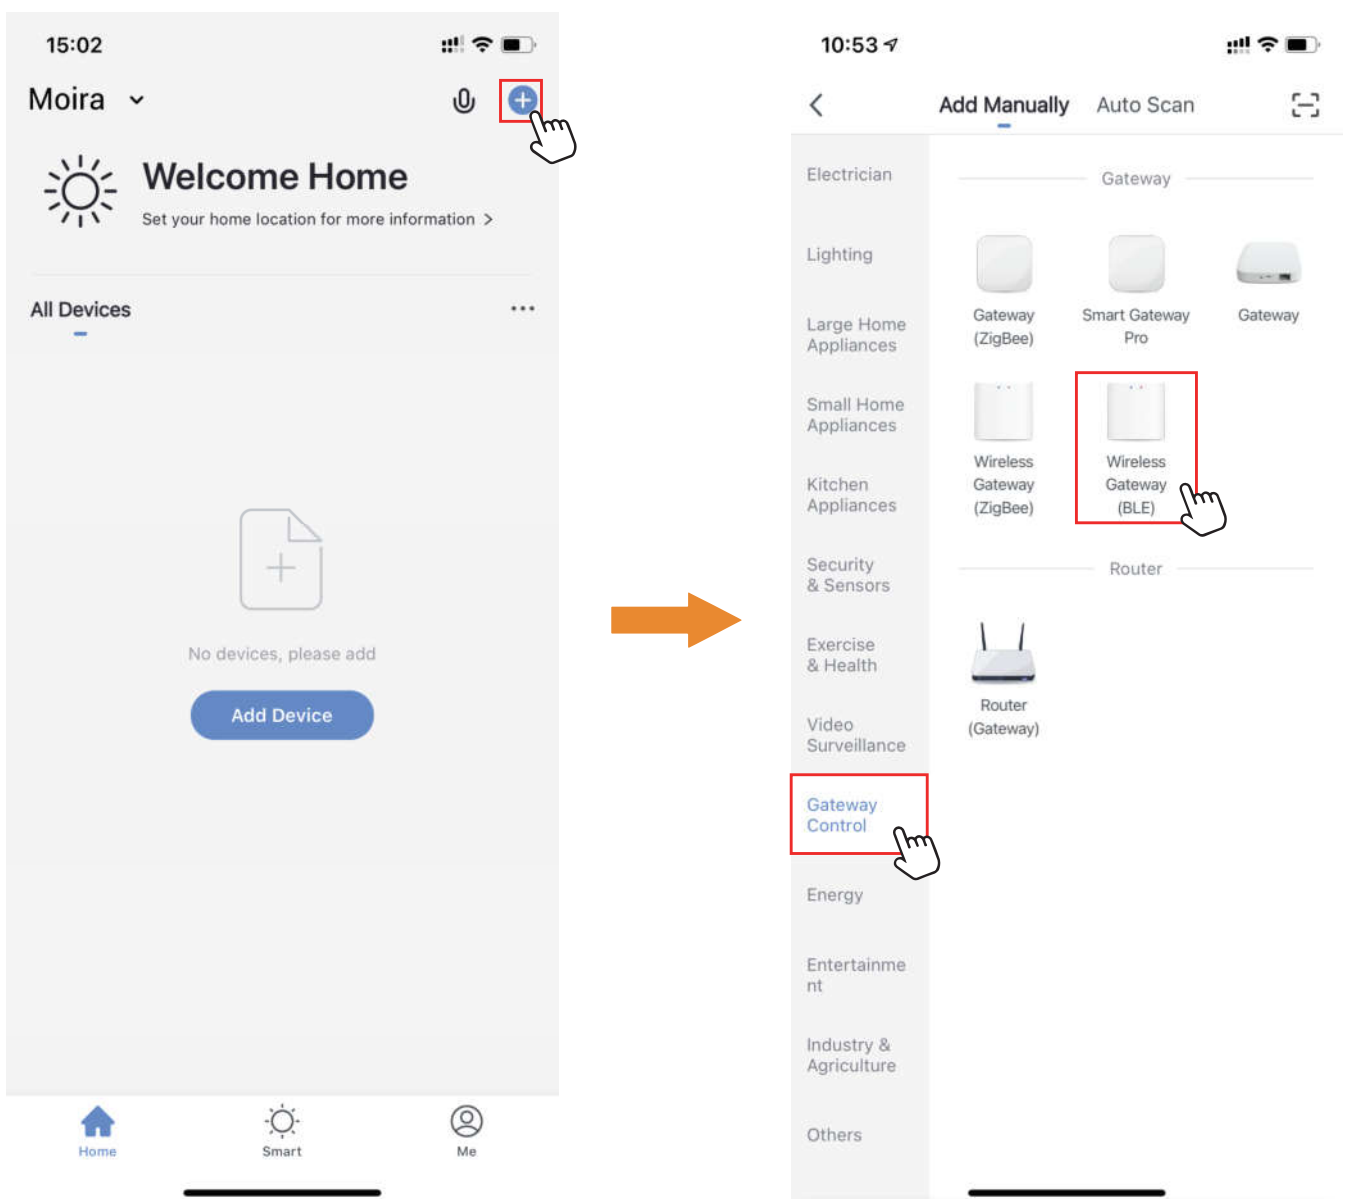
15:02

Moira

Welcome Home

Set your home location for more information >

All Devices

...

No devices, please add

Add Device

Home

Smart

Me

10:53

Add Manually

Auto Scan

Electrician

Lighting

Large Home Appliances

Small Home Appliances

Kitchen Appliances

Security & Sensors

Exercise & Health

Video Surveillance

Gateway Control

Energy

Entertainment

Industry & Agriculture

Others

Gateway

Gateway (ZigBee)

Smart Gateway Pro

Gateway

Wireless Gateway (ZigBee)

Wireless Gateway (BLE)

Router

Router (Gateway)